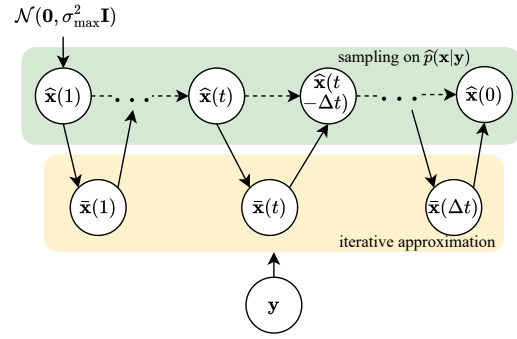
$\mathcal{N}(\mathbf{0}, \sigma_{\max}^2 \mathbf{I})$

sampling on $\widehat{p}(\mathbf{x}|\mathbf{y})$

$\widehat{\mathbf{x}}(1)$

$\widehat{\mathbf{x}}(t)$

$\widehat{\mathbf{x}}(t-\Delta t)$

$\widehat{\mathbf{x}}(0)$

$\bar{\mathbf{x}}(1)$

$\bar{\mathbf{x}}(t)$

$\bar{\mathbf{x}}(\Delta t)$

iterative approximation

$\mathbf{y}$